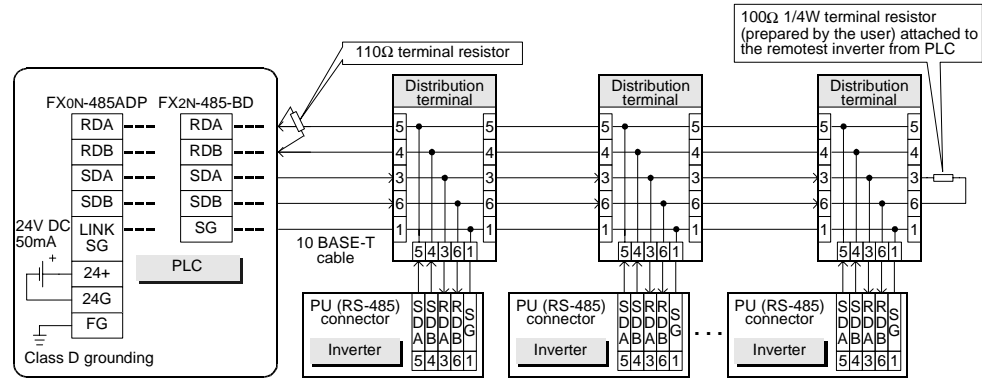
100Ω 1/4W terminal resistor (prepared by the user) attached to the remotest inverter from PLC

110Ω terminal resistor

FX0N-485ADP

RDA

RDB

SDA

SDB

LINK SG

24+

24G

FG

24V DC 50mA

Class D grounding

FX2N-485-BD

RDA

RDB

SDA

SDB

SG

PLC

10 BASE-T cable

Distribution terminal

5 4 3 6 1

5 4 3 6 1

5 4 3 6 1

PU (RS-485) connector

S D A | S D B | R D A | R D B | S G

5 4 3 6 1

Inverter

Distribution terminal

5 4 3 6 1

5 4 3 6 1

5 4 3 6 1

PU (RS-485) connector

S D A | S D B | R D A | R D B | S G

5 4 3 6 1

Inverter

Distribution terminal

5 4 3 6 1

5 4 3 6 1

5 4 3 6 1

PU (RS-485) connector

S D A | S D B | R D A | R D B | S G

5 4 3 6 1

Inverter